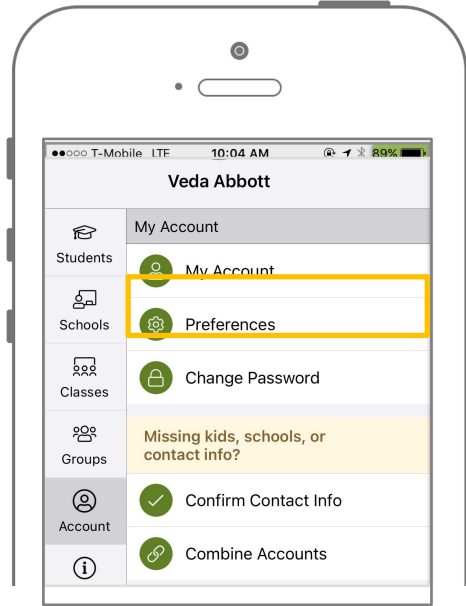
●●○○○ T-Mobile LTE 10:04 AM 89%

Veda Abbott

Students

Schools

Classes

Groups

Account

My Account

My Account

Preferences

Change Password

Missing kids, schools, or contact info?

Confirm Contact Info

Combine Accounts